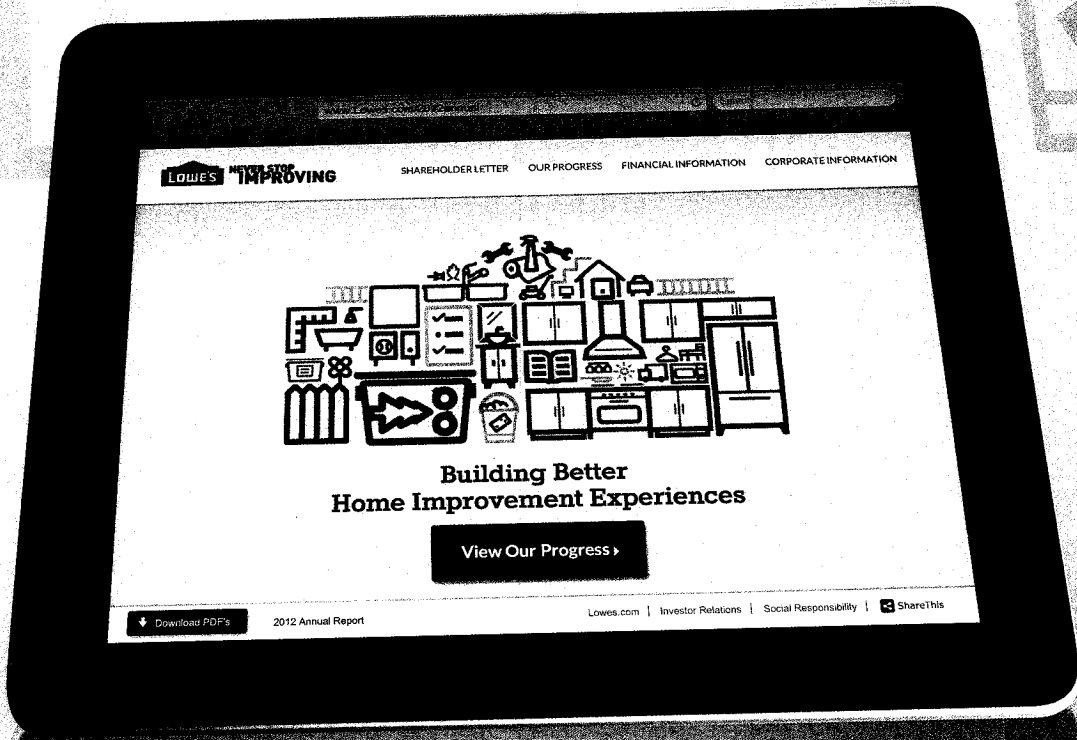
LOWE'S NEVER STOP IMPROVING

SHAREHOLDER LETTER OUR PROGRESS FINANCIAL INFORMATION CORPORATE INFORMATION

Building Better Home Improvement Experiences

View Our Progress ▸

Download PDF's 2012 Annual Report

Lowes.com | Investor Relations | Social Responsibility | ShareThis